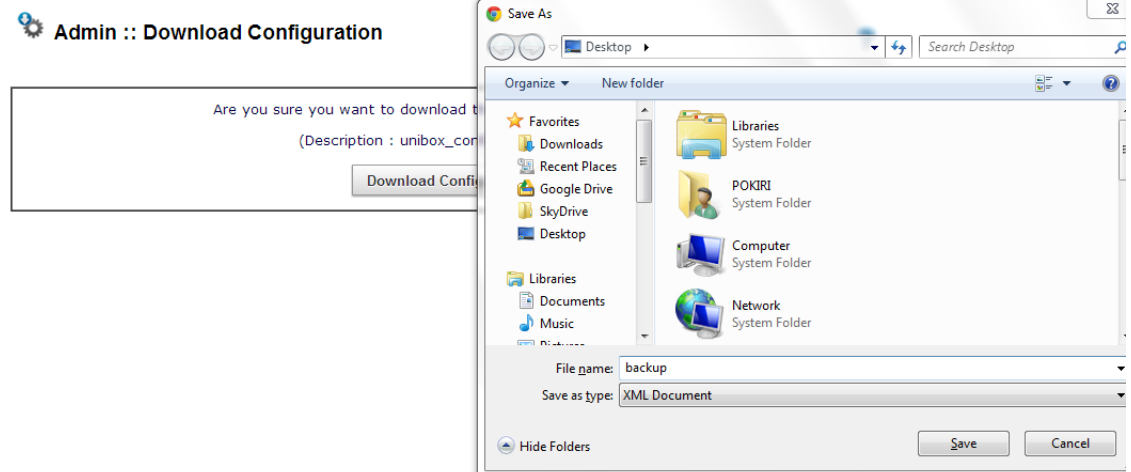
Admin :: Download Configuration

Are you sure you want to download t

(Description : unibox_con

Download Confi

Save As

Desktop ▸

Search Desktop

Organize ▾ New folder

Favorites
Downloads
Recent Places
Google Drive
SkyDrive
Desktop

Libraries
Documents
Music

Libraries
System Folder

POKIRI
System Folder

Computer
System Folder

Network
System Folder

File name: backup

Save as type: XML Document

Hide Folders

Save

Cancel